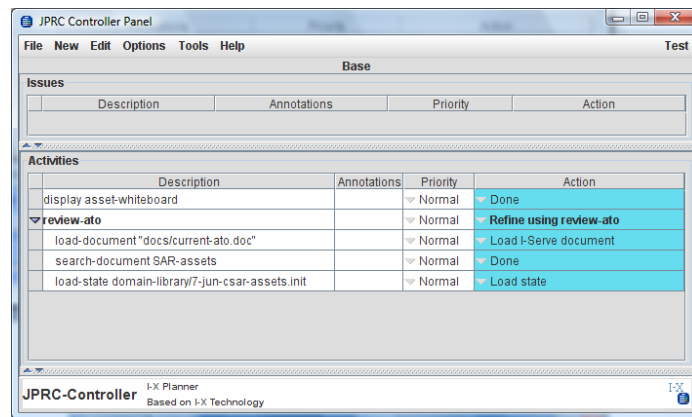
JPRC Controller Panel

File New Edit Options Tools Help Test

Base

Issues

| Description | Annotations | Priority | Action |
|---|---|---|---|

Activities

| Description | Annotations | Priority | Action |
|---|---|---|---|
| display asset-whiteboard | | Normal | Done |
| review-ato | | Normal | Refine using review-ato |
| load-document "docs/current-ato.doc" | | Normal | Load I-Serve document |
| search-document SAR-assets | | Normal | Done |
| load-state domain-library/7-jun-csar-assets.init | | Normal | Load state |

JPRC-Controller I-X Planner Based on I-X Technology

I-X